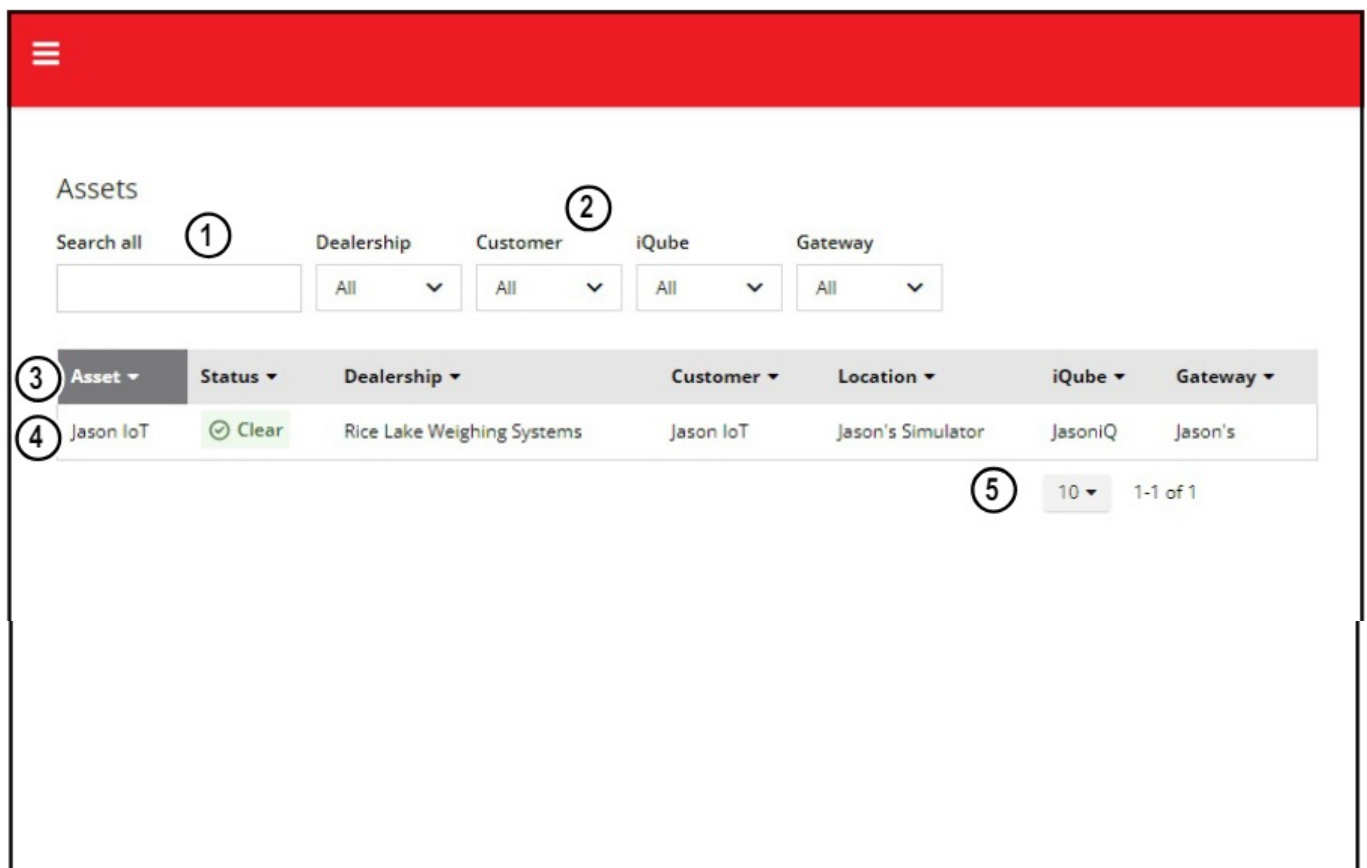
Assets

Search all ① Dealership Customer ② iQube Gateway

All All All All

| Asset | Status | Dealership | Customer | Location | iQube | Gateway |
|---|---|---|---|---|---|---|
| Jason IoT | Clear | Rice Lake Weighing Systems | Jason IoT | Jason's Simulator | JasoniQ | Jason's |

③ ④

⑤ 10 1-1 of 1